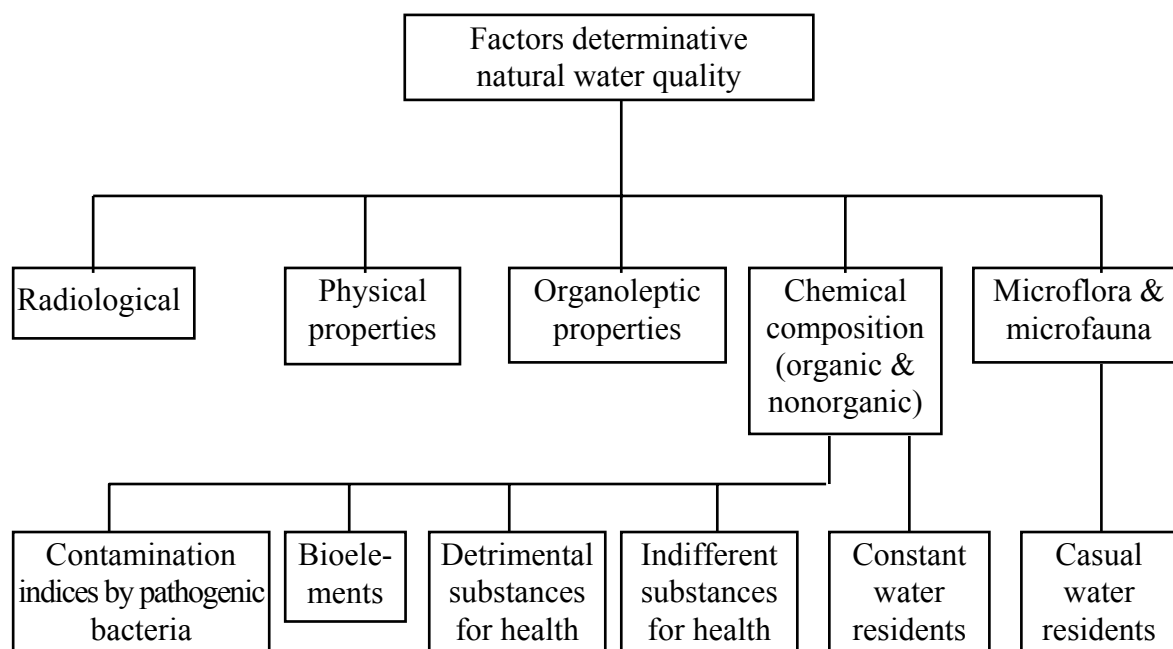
Factors determinative natural water quality

Radiological

Physical properties

Organoleptic properties

Chemical composition (organic & nonorganic)

Microflora & microfauna

Contamination indices by pathogenic bacteria

Bioelements

Detrimental substances for health

Indifferent substances for health

Constant water residents

Casual water residents